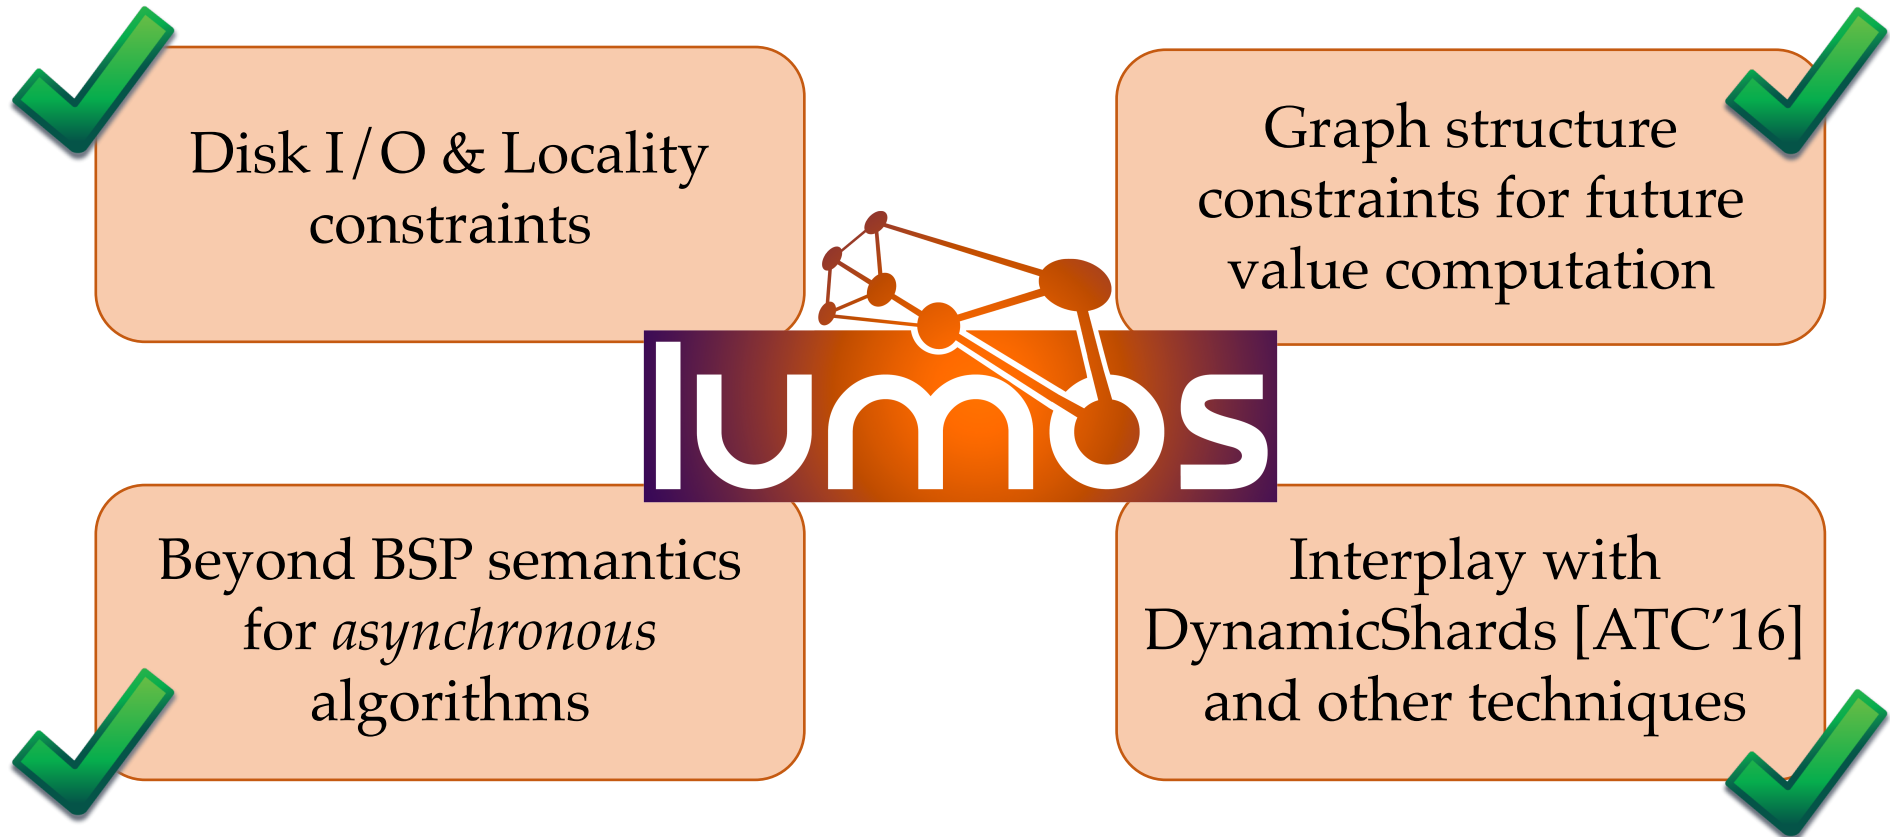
Disk I/O & Locality constraints

Graph structure constraints for future value computation

lumos

Beyond BSP semantics for *asynchronous* algorithms

Interplay with DynamicShards [ATC'16] and other techniques